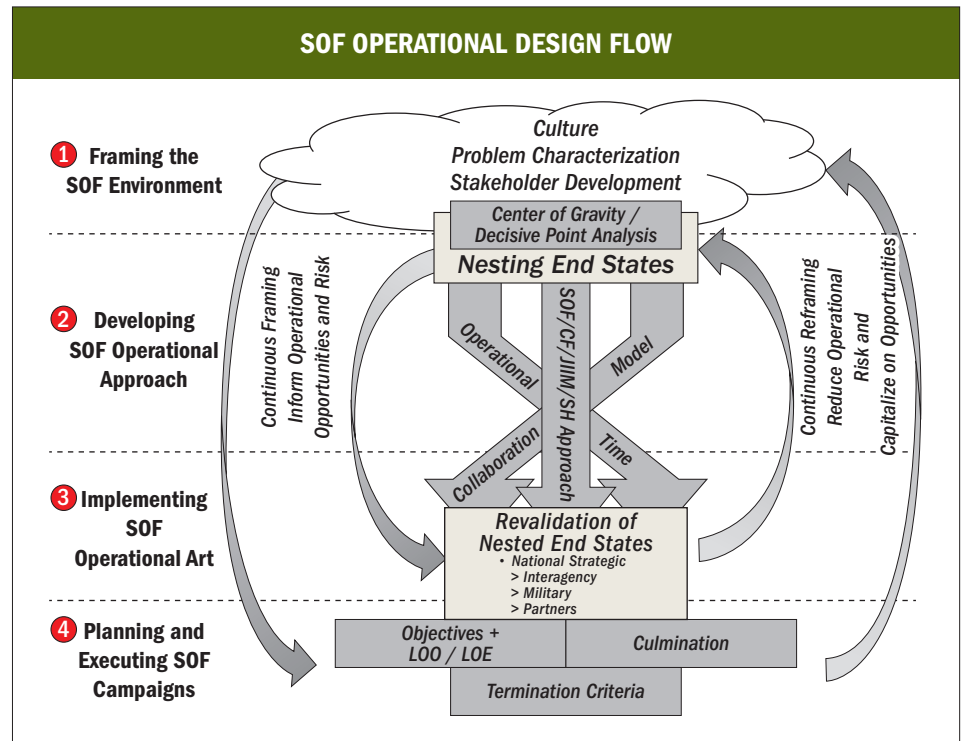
SOF OPERATIONAL DESIGN FLOW

1 Framing the SOF Environment

2 Developing SOF Operational Approach

3 Implementing SOF Operational Art

4 Planning and Executing SOF Campaigns

Culture
Problem Characterization
Stakeholder Development

Center of Gravity / Decisive Point Analysis

Nesting End States

Continuous Framing
Inform Operational Opportunities and Risk

Operational

SOF/CF/JIIM/SH Approach

Model

Collaboration

Time

Continuous Reframing
Reduce Operational Risk and Capitalize on Opportunities

Revalidation of Nested End States
• National Strategic
> Interagency
> Military
> Partners

Objectives + LOO / LOE

Culmination

Termination Criteria